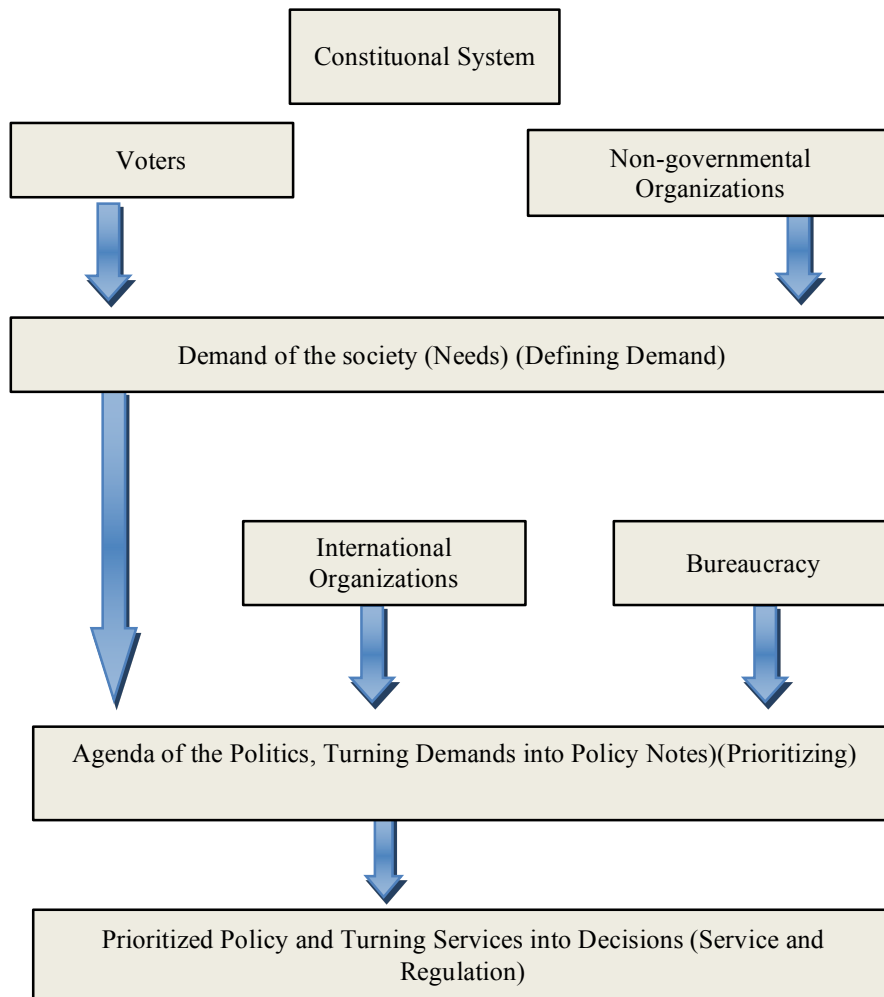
Constituonal System

Voters

Non-governmental Organizations

Demand of the society (Needs) (Defining Demand)

International Organizations

Bureaucracy

Agenda of the Politics, Turning Demands into Policy Notes)(Prioritizing)

Prioritized Policy and Turning Services into Decisions (Service and Regulation)